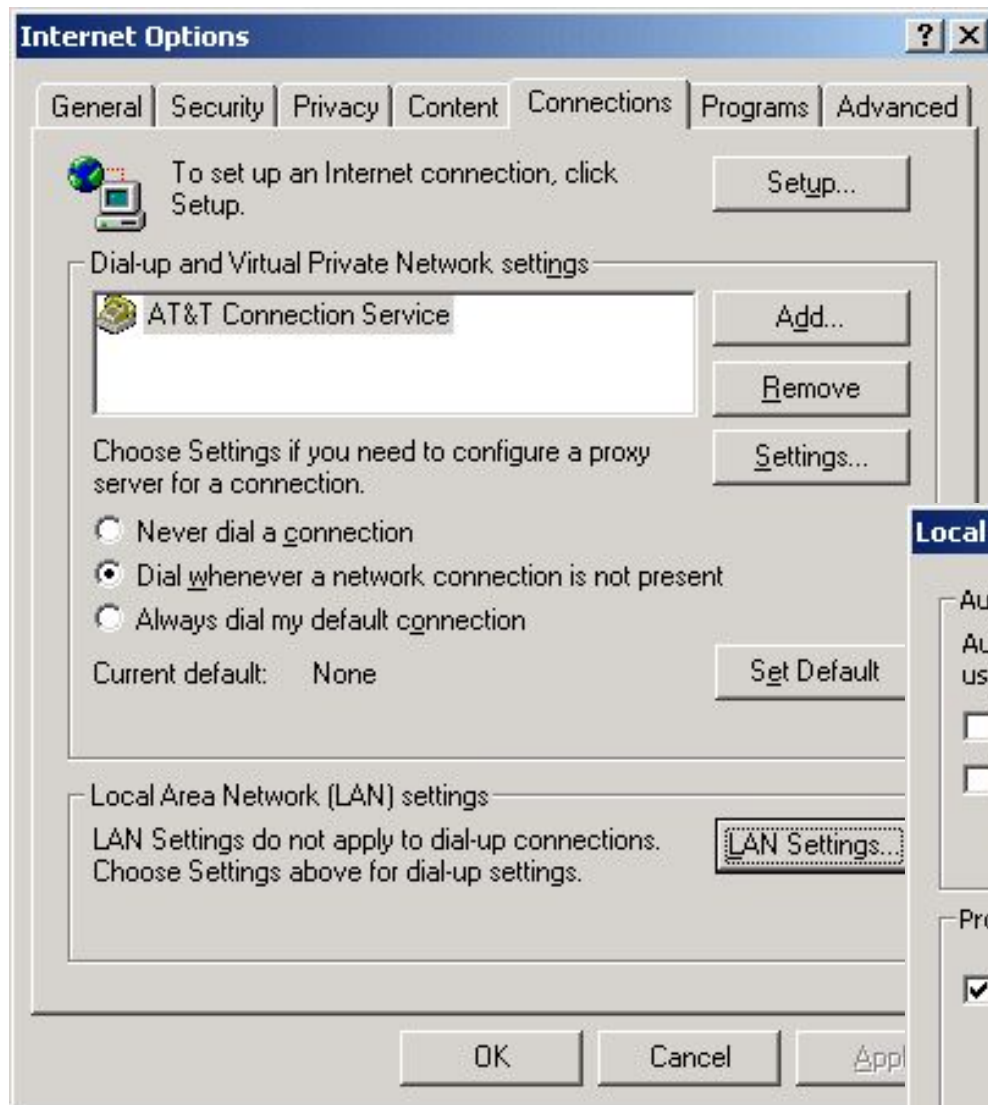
Internet Options

?

General | Security | Privacy | Content | Connections | Programs | Advanced

To set up an Internet connection, click Setup.

Setup...

Dial-up and Virtual Private Network settings

AT&T Connection Service

Add...

Remove

Choose Settings if you need to configure a proxy server for a connection.

Settings...

Never dial a connection

Dial whenever a network connection is not present

Always dial my default connection

Current default: None

Set Default

Local Area Network (LAN) settings

LAN Settings do not apply to dial-up connections. Choose Settings above for dial-up settings.

LAN Settings...

OK

Cancel

Appl

Local

Au

Au

us

Pr